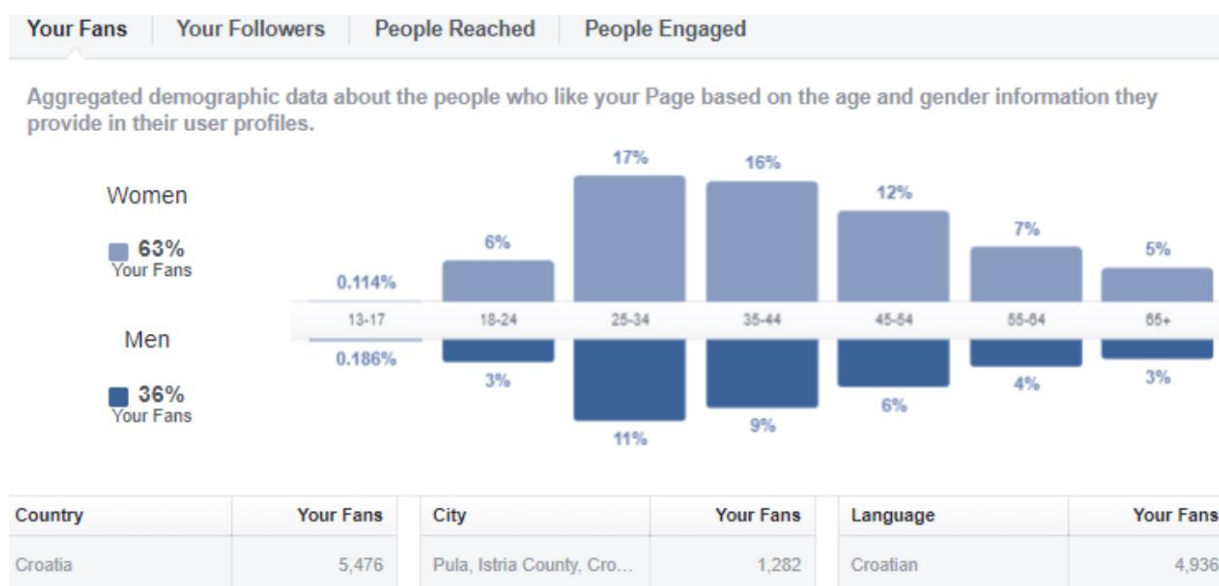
Your Fans | Your Followers | People Reached | People Engaged

Aggregated demographic data about the people who like your Page based on the age and gender information they provide in their user profiles.

Women
63%
Your Fans

Men
36%
Your Fans

17% 16% 12% 7% 5%
6%
0.114%

13-17 18-24 25-34 35-44 45-54 55-64 65+

0.186%
3% 4% 3%
6%
9%
11%

| Country | Your Fans |
|---|---|
| Croatia | 5,476 |

| City | Your Fans |
|---|---|
| Pula, Istria County, Cro... | 1,282 |

| Language | Your Fans |
|---|---|
| Croatian | 4,936 |